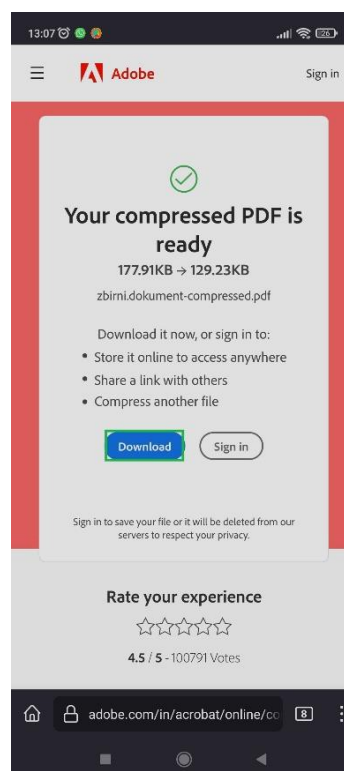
13:07 26

Adobe

Sign in

Your compressed PDF is ready

177.91KB → 129.23KB

zbirni.dokument-compressed.pdf

Download it now, or sign in to:

- Store it online to access anywhere
- Share a link with others
- Compress another file

Download

Sign in

Sign in to save your file or it will be deleted from our servers to respect your privacy.

Rate your experience

☆☆☆☆☆

4.5 / 5 - 100791 Votes

adobe.com/in/acrobat/online/co

8